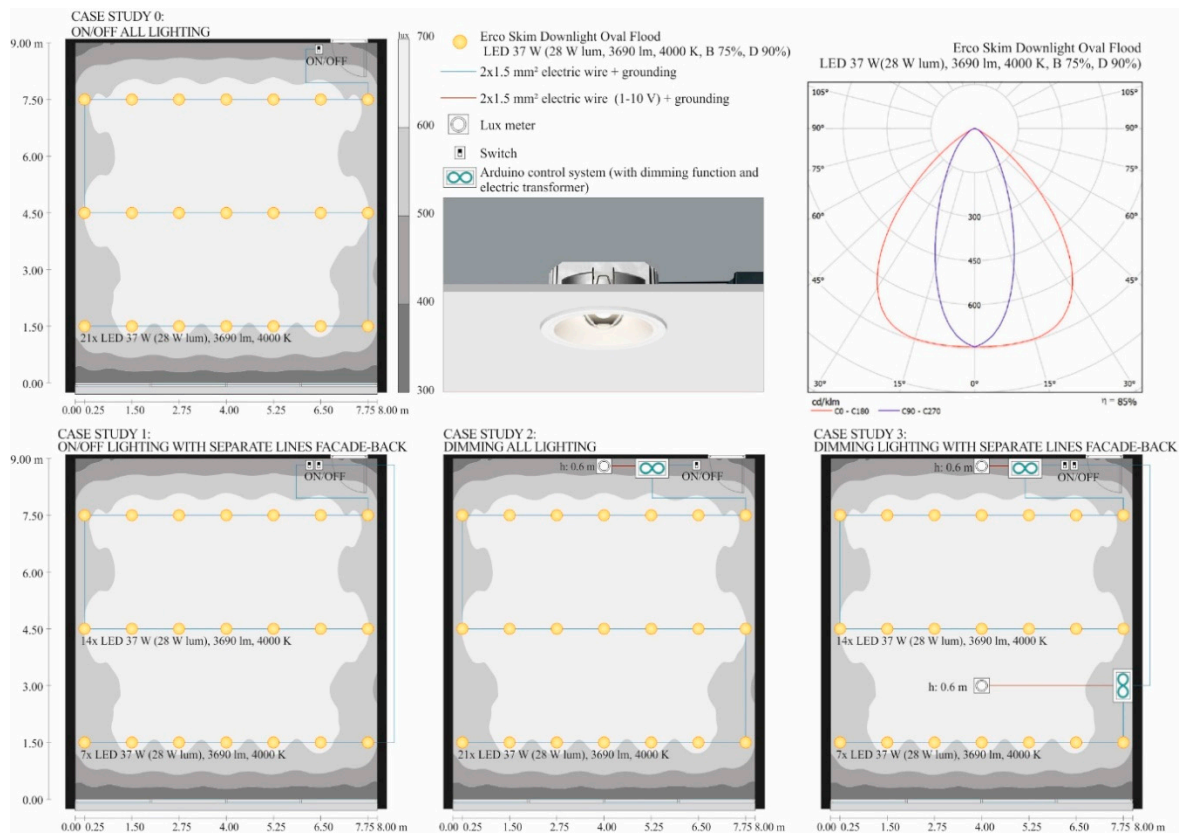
CASE STUDY 0:
ON/OFF ALL LIGHTING

9.00 m
7.50
6.00
4.50
3.00
1.50
0.00

ON/OFF

21x LED 37 W (28 W lum), 3690 lm, 4000 K

0.00 0.25 1.50 2.75 4.00 5.25 6.50 7.75 8.00 m

lux
700
600
500
400
300

Erco Skim Downlight Oval Flood
LED 37 W (28 W lum, 3690 lm, 4000 K, B 75%, D 90%)

2x1.5 mm² electric wire + grounding

2x1.5 mm² electric wire (1-10 V) + grounding

Lux meter

Switch

Arduino control system (with dimming function and electric transformer)

Erco Skim Downlight Oval Flood
LED 37 W(28 W lum), 3690 lm, 4000 K, B 75%, D 90%)

105° 105°
90° 90°
75° 75°
60° 60°
45° 45°
300
450
600
30° 15° 0° 15° 30°
cd/klm
C0 - C180 C90 - C270
η = 85%

CASE STUDY 1:
ON/OFF LIGHTING WITH SEPARATE LINES FACADE-BACK

9.00 m
7.50
6.00
4.50
3.00
1.50
0.00

ON/OFF

14x LED 37 W (28 W lum), 3690 lm, 4000 K

7x LED 37 W (28 W lum), 3690 lm, 4000 K

0.00 0.25 1.50 2.75 4.00 5.25 6.50 7.75 8.00 m

CASE STUDY 2:
DIMMING ALL LIGHTING

h: 0.6 m

ON/OFF

21x LED 37 W (28 W lum), 3690 lm, 4000 K

0.00 0.25 1.50 2.75 4.00 5.25 6.50 7.75 8.00 m

CASE STUDY 3:
DIMMING LIGHTING WITH SEPARATE LINES FACADE-BACK

h: 0.6 m

ON/OFF

14x LED 37 W (28 W lum), 3690 lm, 4000 K

h: 0.6 m

7x LED 37 W (28 W lum), 3690 lm, 4000 K

0.00 0.25 1.50 2.75 4.00 5.25 6.50 7.75 8.00 m